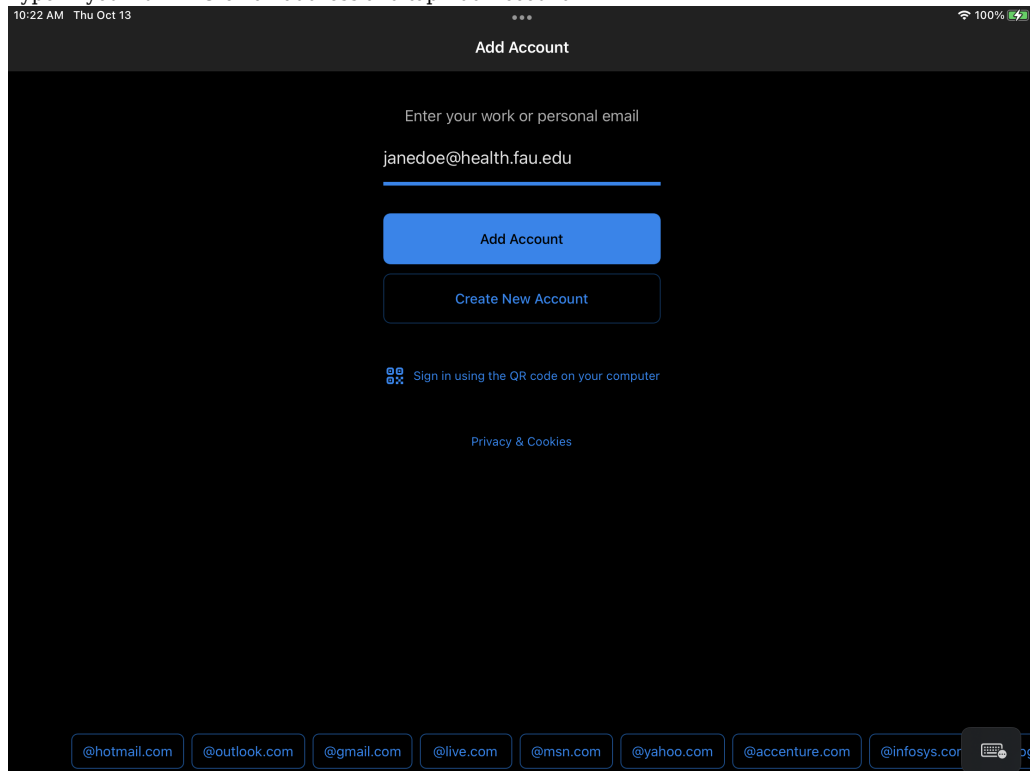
10:22 AM Thu Oct 13

100%

Add Account

Enter your work or personal email

janedoe@health.fau.edu

Add Account

Create New Account

Sign in using the QR code on your computer

Privacy & Cookies

@hotmail.com @outlook.com @gmail.com @live.com @msn.com @yahoo.com @accenture.com @infosys.co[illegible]